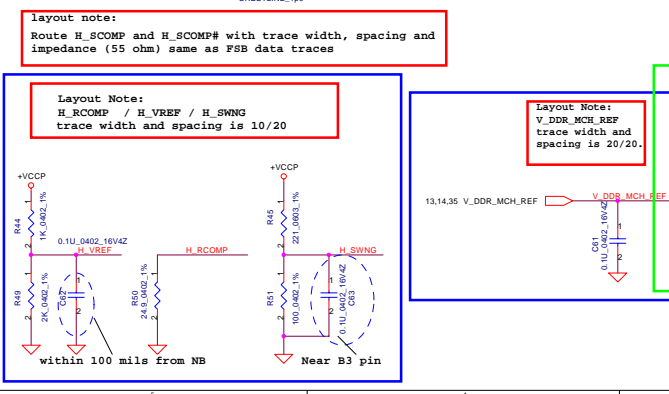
layout note:
Route H_SCOMP and H_SCOMP# with trace width, spacing and impedance (55 ohm) same as FSB data traces

Layout Note:
H_RCOMP / H_VREF / H_SWNG
trace width and spacing is 10/20

Layout Note:
V_DDR_MCH_REF
trace width and
spacing is 20/20.

+VCCP
R44
1K_0402_1%
0.1U_0402_16V4Z
H_VREF
R49
2K_0402_1%
C62
1
2
R50
24.9_0402_1%
H_RCOMP
+VCCP
R45
221_0603_1%
H_SWNG
R51
100_0402_1%
C63
0.1U_0402_16V4Z
1
2
within 100 mils from NB
Near B3 pin
13,14,35 V_DDR_MCH_REF
V_DDR_MCH_REF
C61
0.1U_0402_16V4Z
1
2